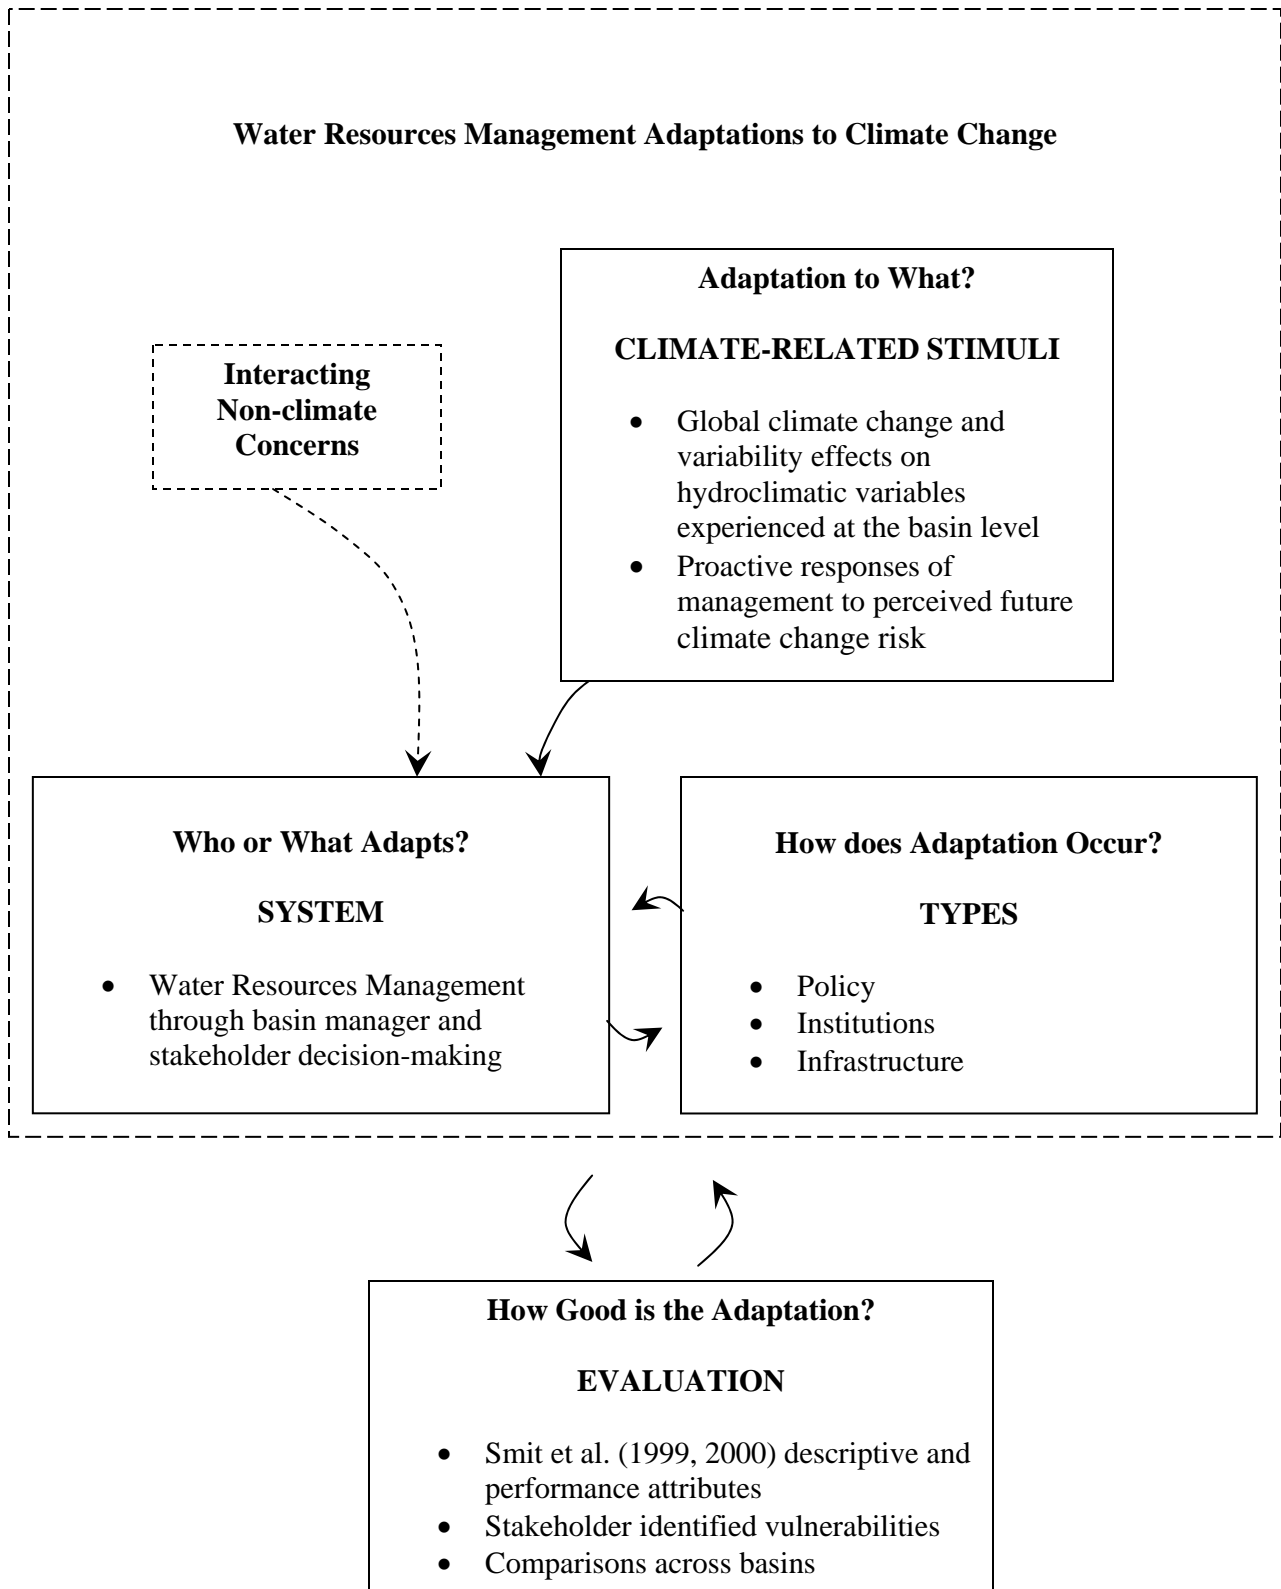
**Water Resources Management Adaptations to Climate Change**

**Interacting Non-climate Concerns**

**Adaptation to What?**

**CLIMATE-RELATED STIMULI**

- Global climate change and variability effects on hydroclimatic variables experienced at the basin level
- Proactive responses of management to perceived future climate change risk

**Who or What Adapts?**

**SYSTEM**

- Water Resources Management through basin manager and stakeholder decision-making

**How does Adaptation Occur?**

**TYPES**

- Policy
- Institutions
- Infrastructure

**How Good is the Adaptation?**

**EVALUATION**

- Smit et al. (1999, 2000) descriptive and performance attributes
- Stakeholder identified vulnerabilities
- Comparisons across basins